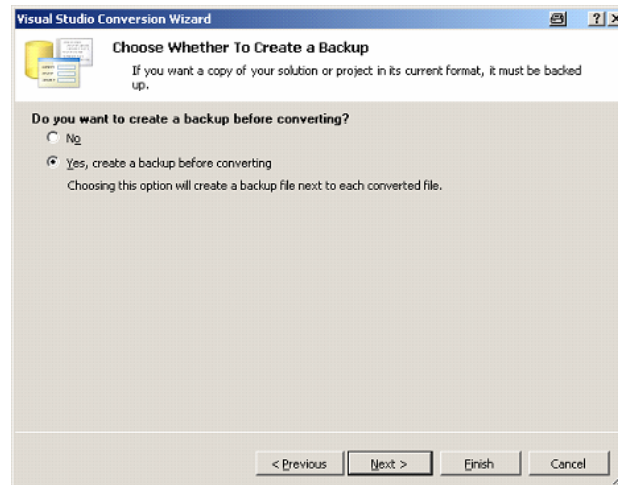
Visual Studio Conversion Wizard

Choose Whether To Create a Backup

If you want a copy of your solution or project in its current format, it must be backed up.

Do you want to create a backup before converting?

No

Yes, create a backup before converting

Choosing this option will create a backup file next to each converted file.

< Previous | Next > | Finish | Cancel